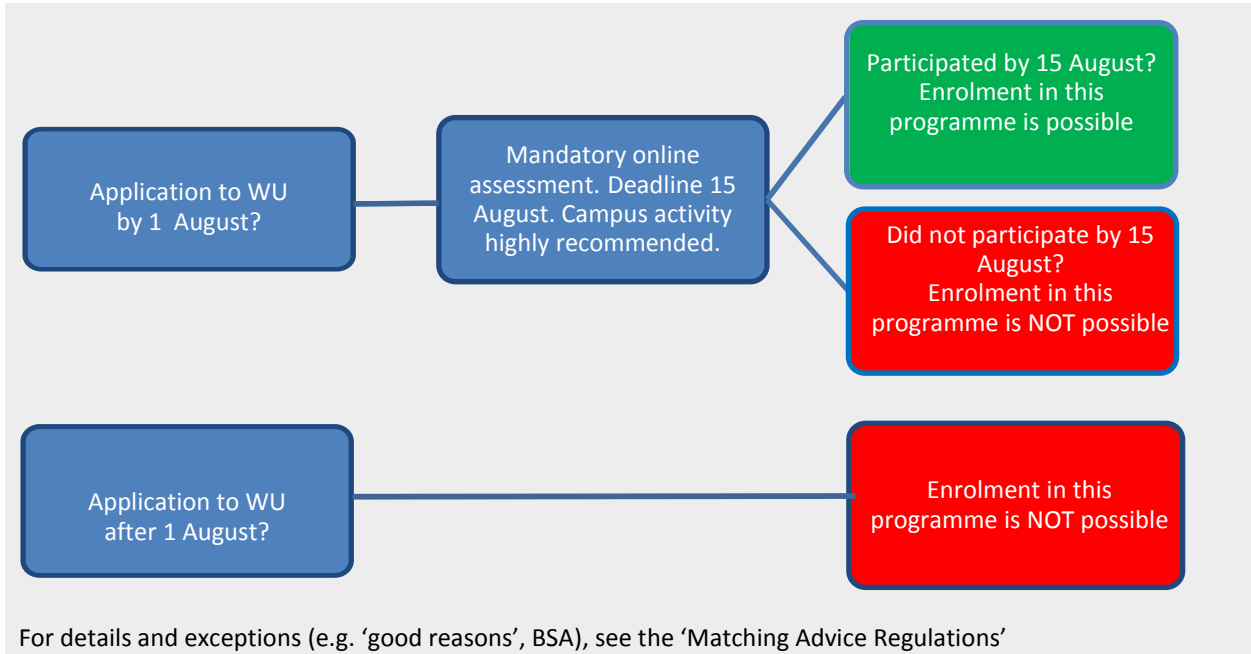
Application to WU by 1 August?

Mandatory online assessment. Deadline 15 August. Campus activity highly recommended.

Participated by 15 August? Enrolment in this programme is possible

Did not participate by 15 August? Enrolment in this programme is NOT possible

Application to WU after 1 August?

Enrolment in this programme is NOT possible

For details and exceptions (e.g. 'good reasons', BSA), see the 'Matching Advice Regulations'